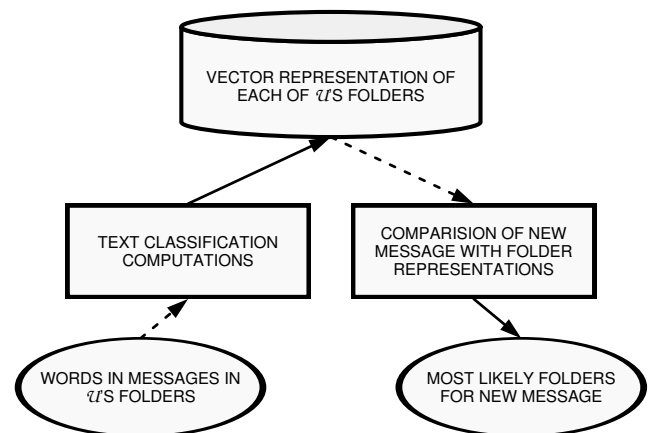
VECTOR REPRESENTATION OF EACH OF $\mathcal{U}$'S FOLDERS

TEXT CLASSIFICATION COMPUTATIONS

COMPARISION OF NEW MESSAGE WITH FOLDER REPRESENTATIONS

WORDS IN MESSAGES IN $\mathcal{U}$'S FOLDERS

MOST LIKELY FOLDERS FOR NEW MESSAGE